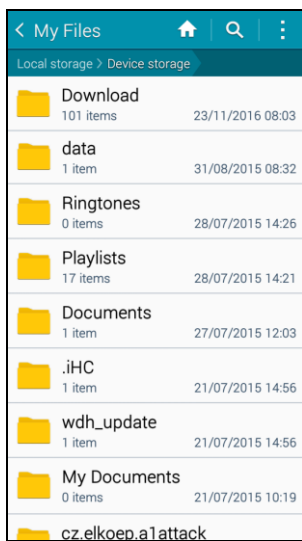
< My Files

Local storage > Device storage

Download
101 items 23/11/2016 08:03

data
1 item 31/08/2015 08:32

Ringtones
0 items 28/07/2015 14:26

Playlists
17 items 28/07/2015 14:21

Documents
1 item 27/07/2015 12:03

.iHC
1 item 21/07/2015 14:56

wdh_update
1 item 21/07/2015 14:56

My Documents
0 items 21/07/2015 10:19

cz.elkoep.a1attack